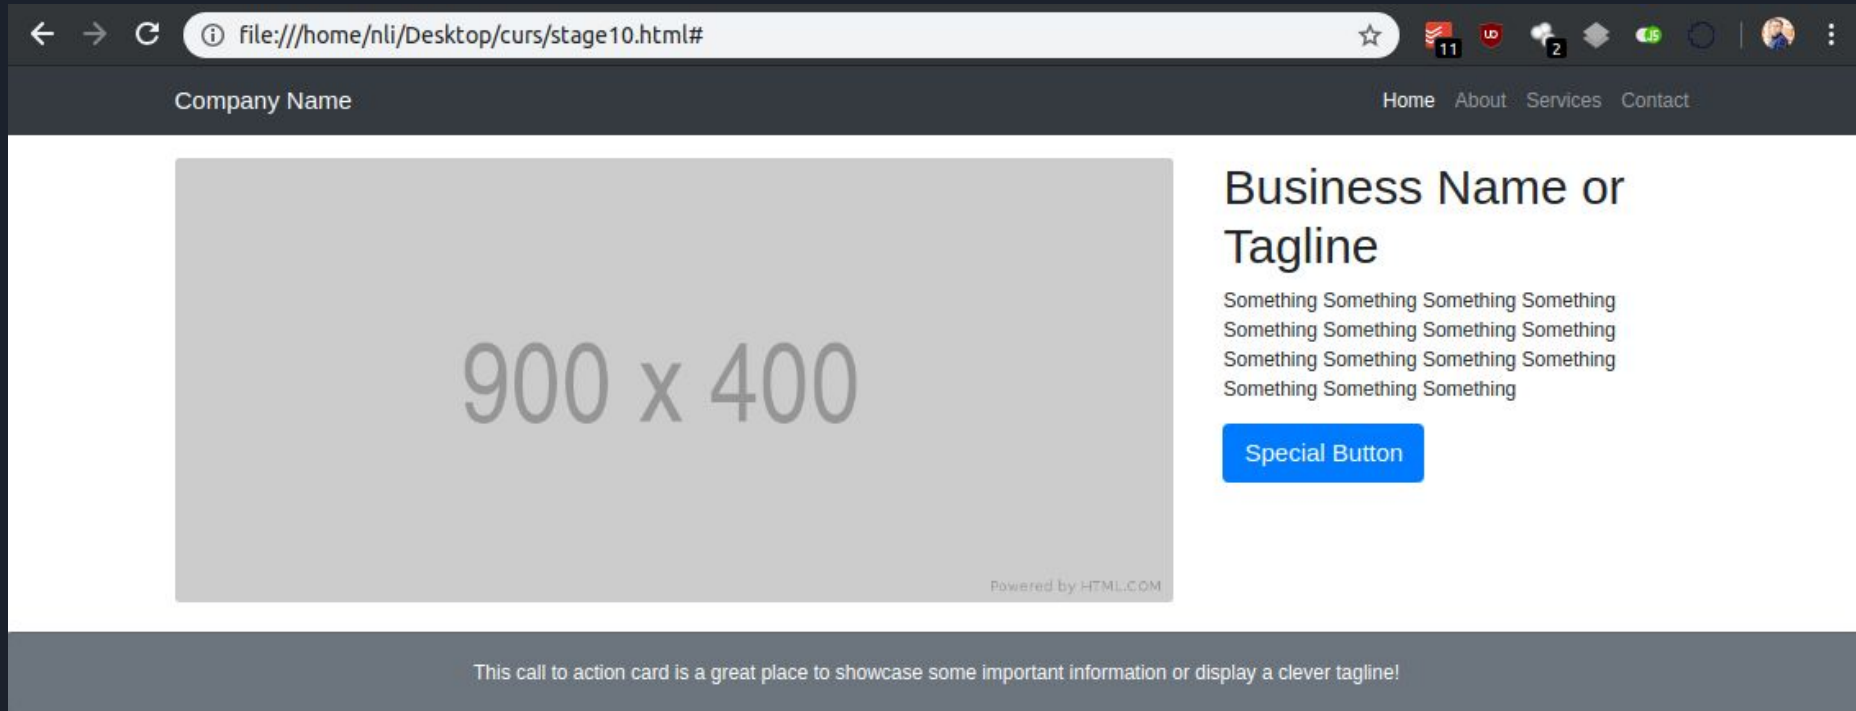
file:///home/nli/Desktop/curs/stage10.html#

11 2

Company Name

Home About Services Contact

900 x 400

Powered by HTML.COM

Business Name or Tagline

Something Something Something Something Something Something Something Something Something Something Something Something Something Something Something

Special Button

This call to action card is a great place to showcase some important information or display a clever tagline!